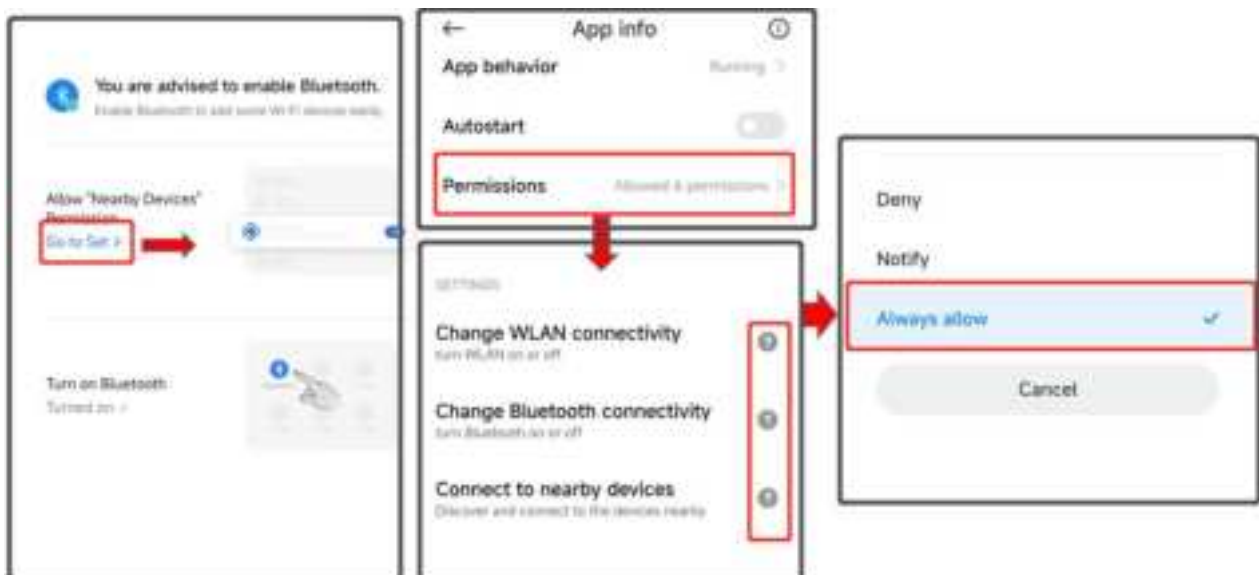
You are advised to enable Bluetooth.
Enable Bluetooth to add some Wi-Fi devices easily

Allow "Nearby Devices" Permission
Go to Set >

Turn on Bluetooth
Turned on >

App info

App behavior
Running >

Autostart

Permissions
Allowed 4 permissions >

SETTINGS

Change WLAN connectivity
turn WLAN on or off

Change Bluetooth connectivity
turn Bluetooth on or off

Connect to nearby devices
Discover and connect to the devices nearby

Deny

Notify

Always allow

Cancel